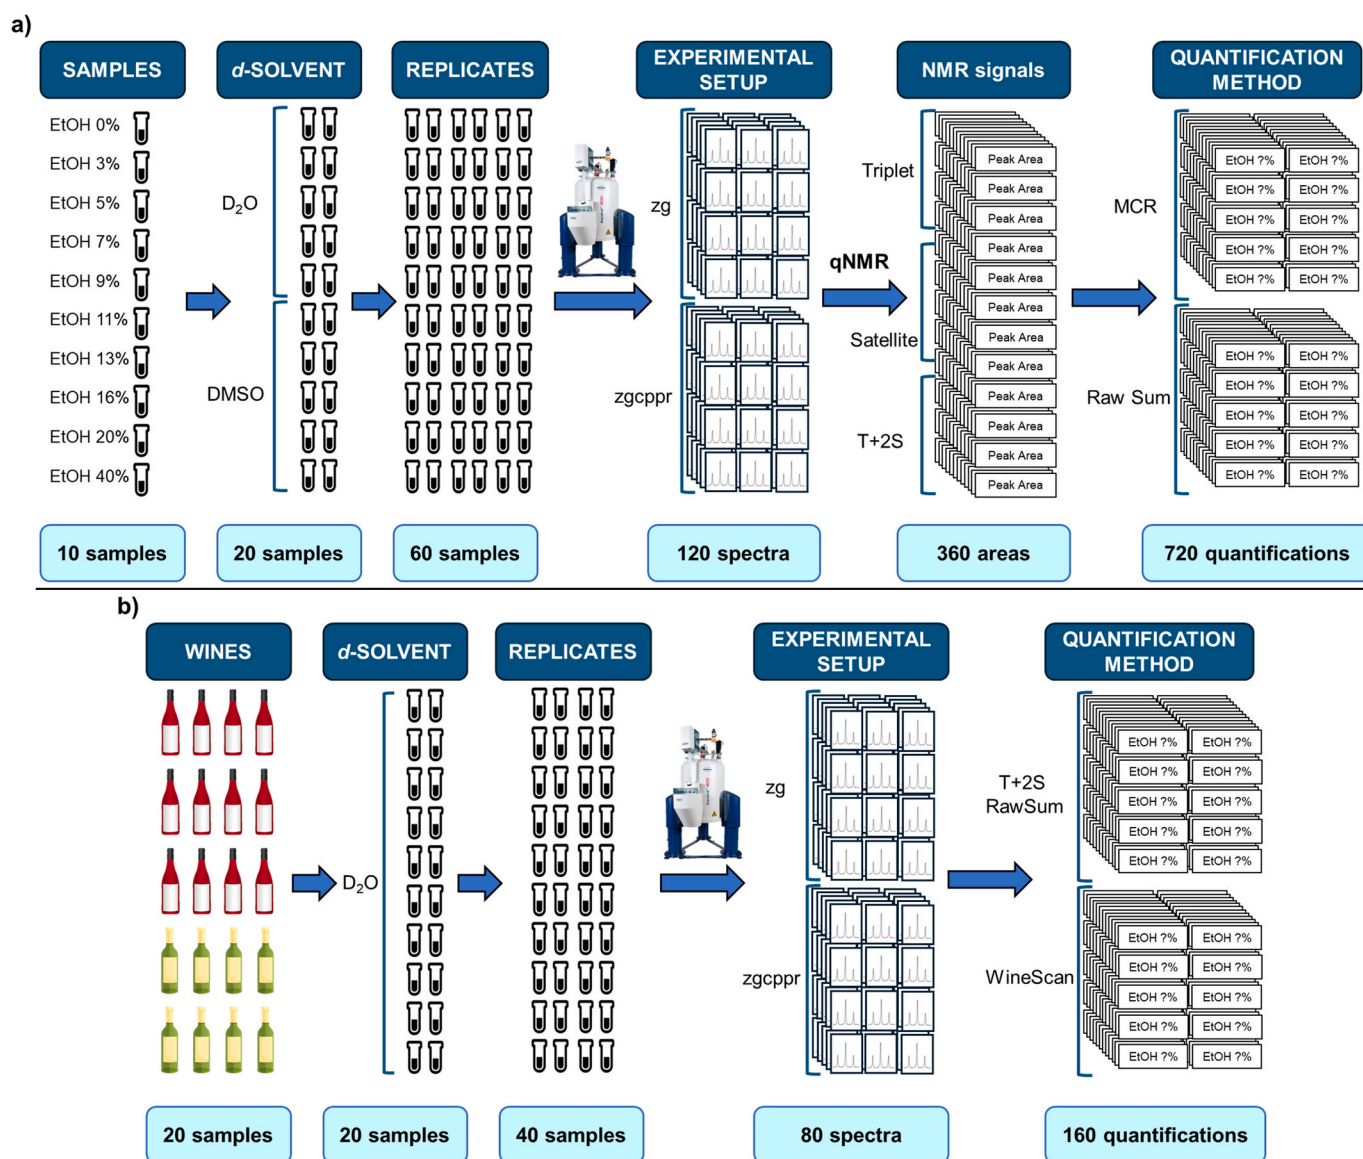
a)

SAMPLES

EtOH 0%
EtOH 3%
EtOH 5%
EtOH 7%
EtOH 9%
EtOH 11%
EtOH 13%
EtOH 16%
EtOH 20%
EtOH 40%

d-SOLVENT

$D_2O$

DMSO

REPLICATES

EXPERIMENTAL SETUP

zg

zgcppr

qNMR

NMR signals

Triplet

Satellite

T+2S

Peak Area
Peak Area
Peak Area
Peak Area
Peak Area
Peak Area
Peak Area
Peak Area
Peak Area
Peak Area
Peak Area
Peak Area

QUANTIFICATION METHOD

MCR

Raw Sum

| EtOH ?% | EtOH ?% |
|---|---|
| EtOH ?% | EtOH ?% |
| EtOH ?% | EtOH ?% |
| EtOH ?% | EtOH ?% |
| EtOH ?% | EtOH ?% |

| EtOH ?% | EtOH ?% |
|---|---|
| EtOH ?% | EtOH ?% |
| EtOH ?% | EtOH ?% |
| EtOH ?% | EtOH ?% |
| EtOH ?% | EtOH ?% |

10 samples

20 samples

60 samples

120 spectra

360 areas

720 quantifications

b)

WINES

d-SOLVENT

$D_2O$

REPLICATES

EXPERIMENTAL SETUP

zg

zgcppr

QUANTIFICATION METHOD

T+2S RawSum

WineScan

| EtOH ?% | EtOH ?% |
|---|---|
| EtOH ?% | EtOH ?% |
| EtOH ?% | EtOH ?% |
| EtOH ?% | EtOH ?% |
| EtOH ?% | EtOH ?% |

| EtOH ?% | EtOH ?% |
|---|---|
| EtOH ?% | EtOH ?% |
| EtOH ?% | EtOH ?% |
| EtOH ?% | EtOH ?% |
| EtOH ?% | EtOH ?% |

20 samples

20 samples

40 samples

80 spectra

160 quantifications